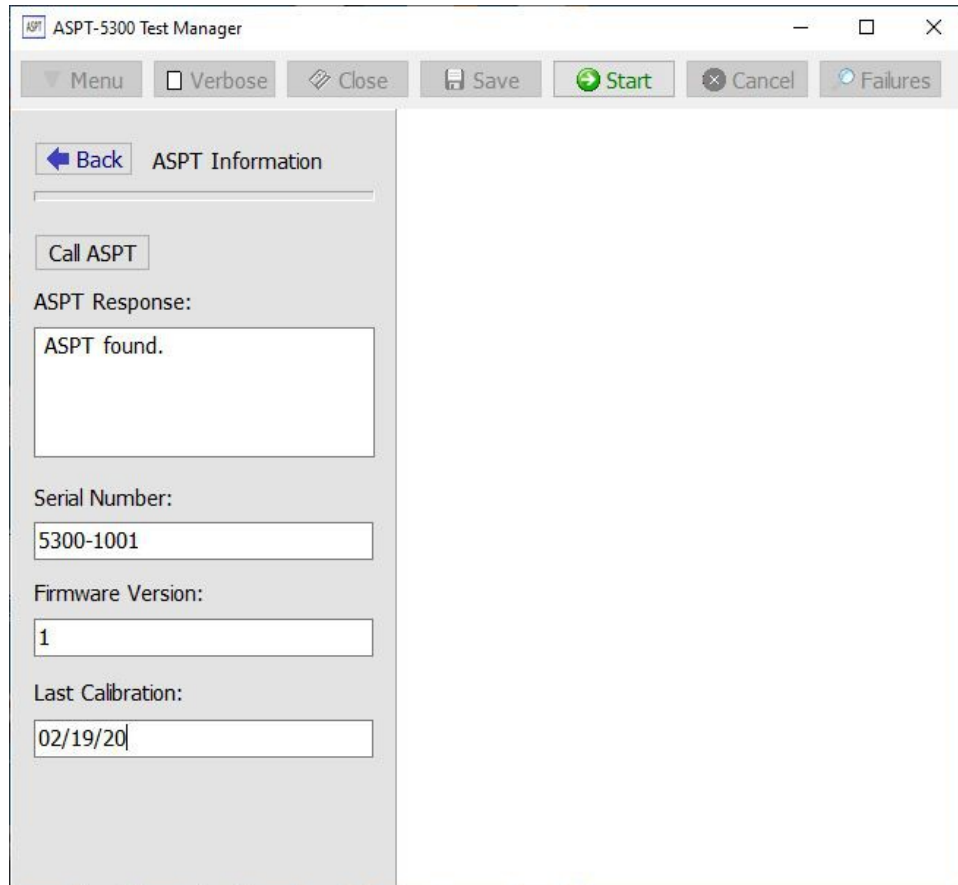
ASPT ASPT-5300 Test Manager

Menu Verbose Close Save Start Cancel Failures

Back ASPT Information

Call ASPT

ASPT Response:

ASPT found.

Serial Number:

5300-1001

Firmware Version:

1

Last Calibration:

02/19/20